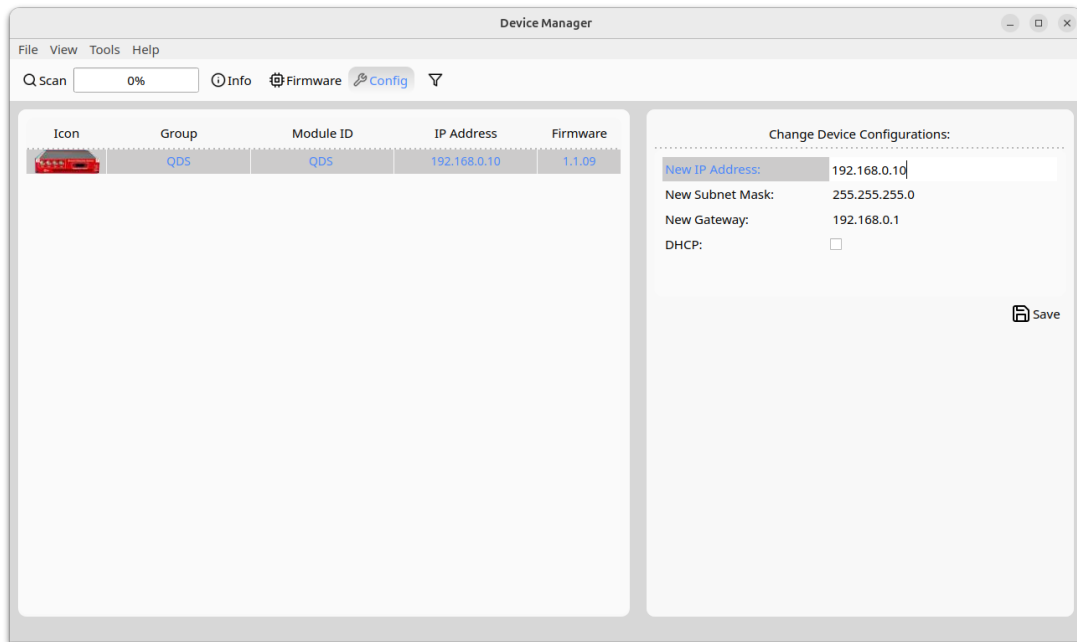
Device Manager

File View Tools Help

Scan 0% Info Firmware Config

| Icon | Group | Module ID | IP Address | Firmware |
|---|---|---|---|---|
| | QDS | QDS | 192.168.0.10 | 1.1.09 |

Change Device Configurations:

New IP Address: 192.168.0.10
New Subnet Mask: 255.255.255.0
New Gateway: 192.168.0.1
DHCP:

Save